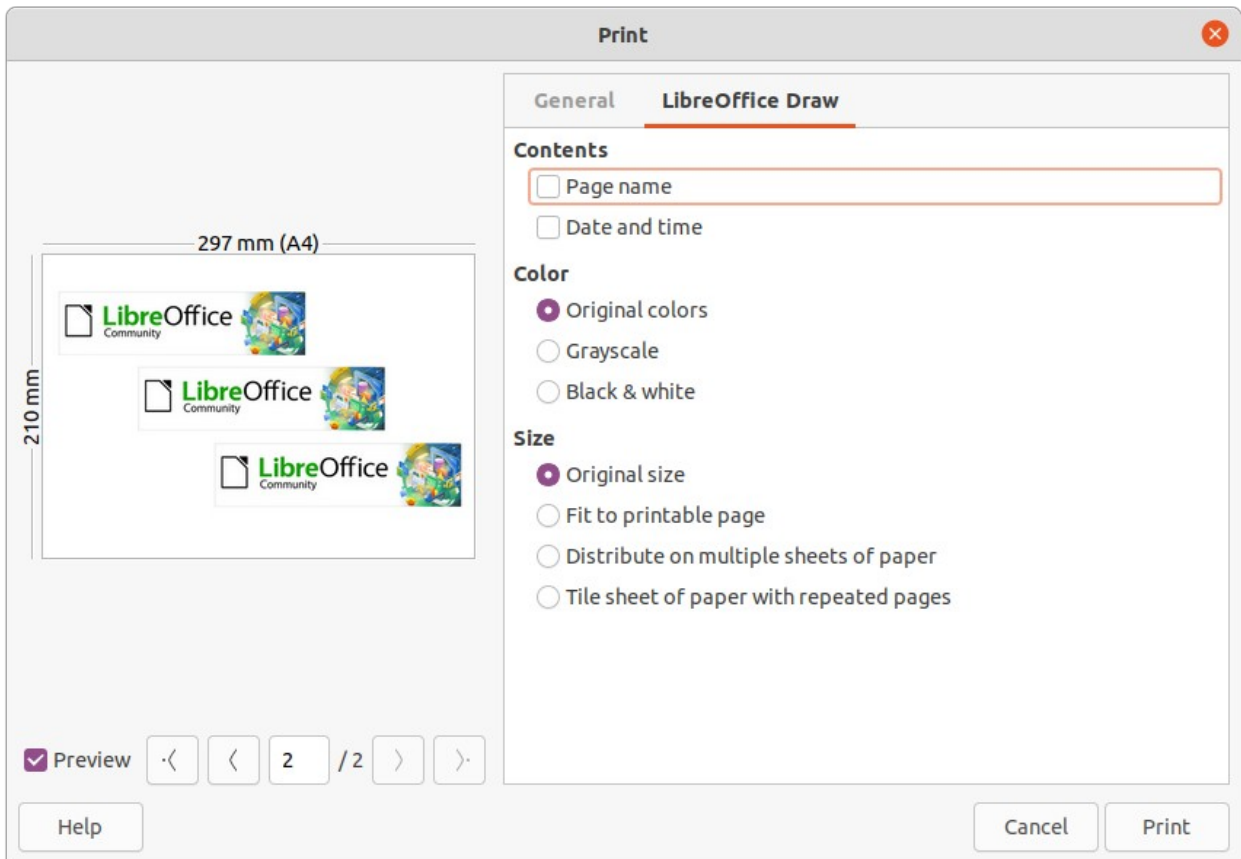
Print

297 mm (A4)

210 mm

LibreOffice Community

LibreOffice Community

LibreOffice Community

General | LibreOffice Draw

Contents

Page name

Date and time

Color

Original colors

Grayscale

Black & white

Size

Original size

Fit to printable page

Distribute on multiple sheets of paper

Tile sheet of paper with repeated pages

Preview

2

/ 2

Help

Cancel

Print